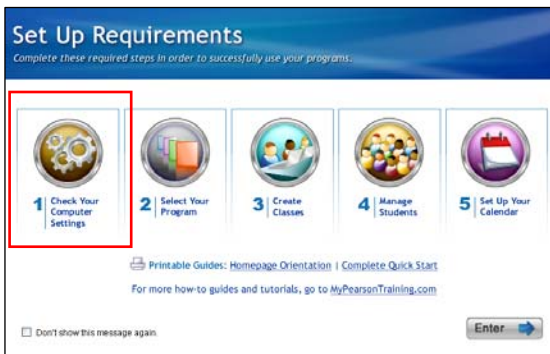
Set Up Requirements

Complete these required steps in order to successfully use your programs.

1 Check Your Computer Settings

2 Select Your Program

3 Create Classes

4 Manage Students

5 Set Up Your Calendar

Printable Guides: Homepage Orientation | Complete Quick Start

For more how-to guides and tutorials, go to MyPearsonTraining.com

Don't show this message again.

Enter